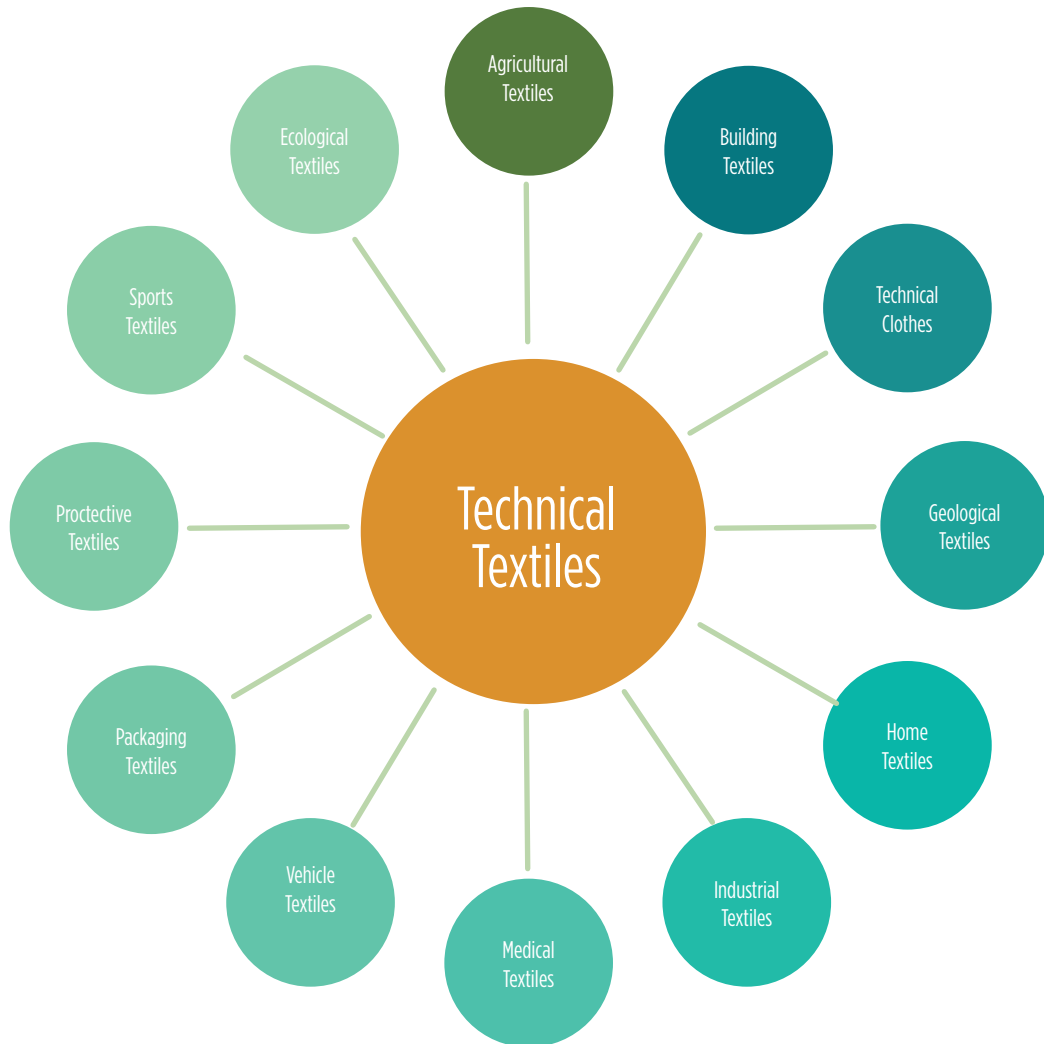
Technical Textiles

Agricultural Textiles

Building Textiles

Technical Clothes

Geological Textiles

Home Textiles

Industrial Textiles

Medical Textiles

Vehicle Textiles

Packaging Textiles

Proctective Textiles

Sports Textiles

Ecological Textiles